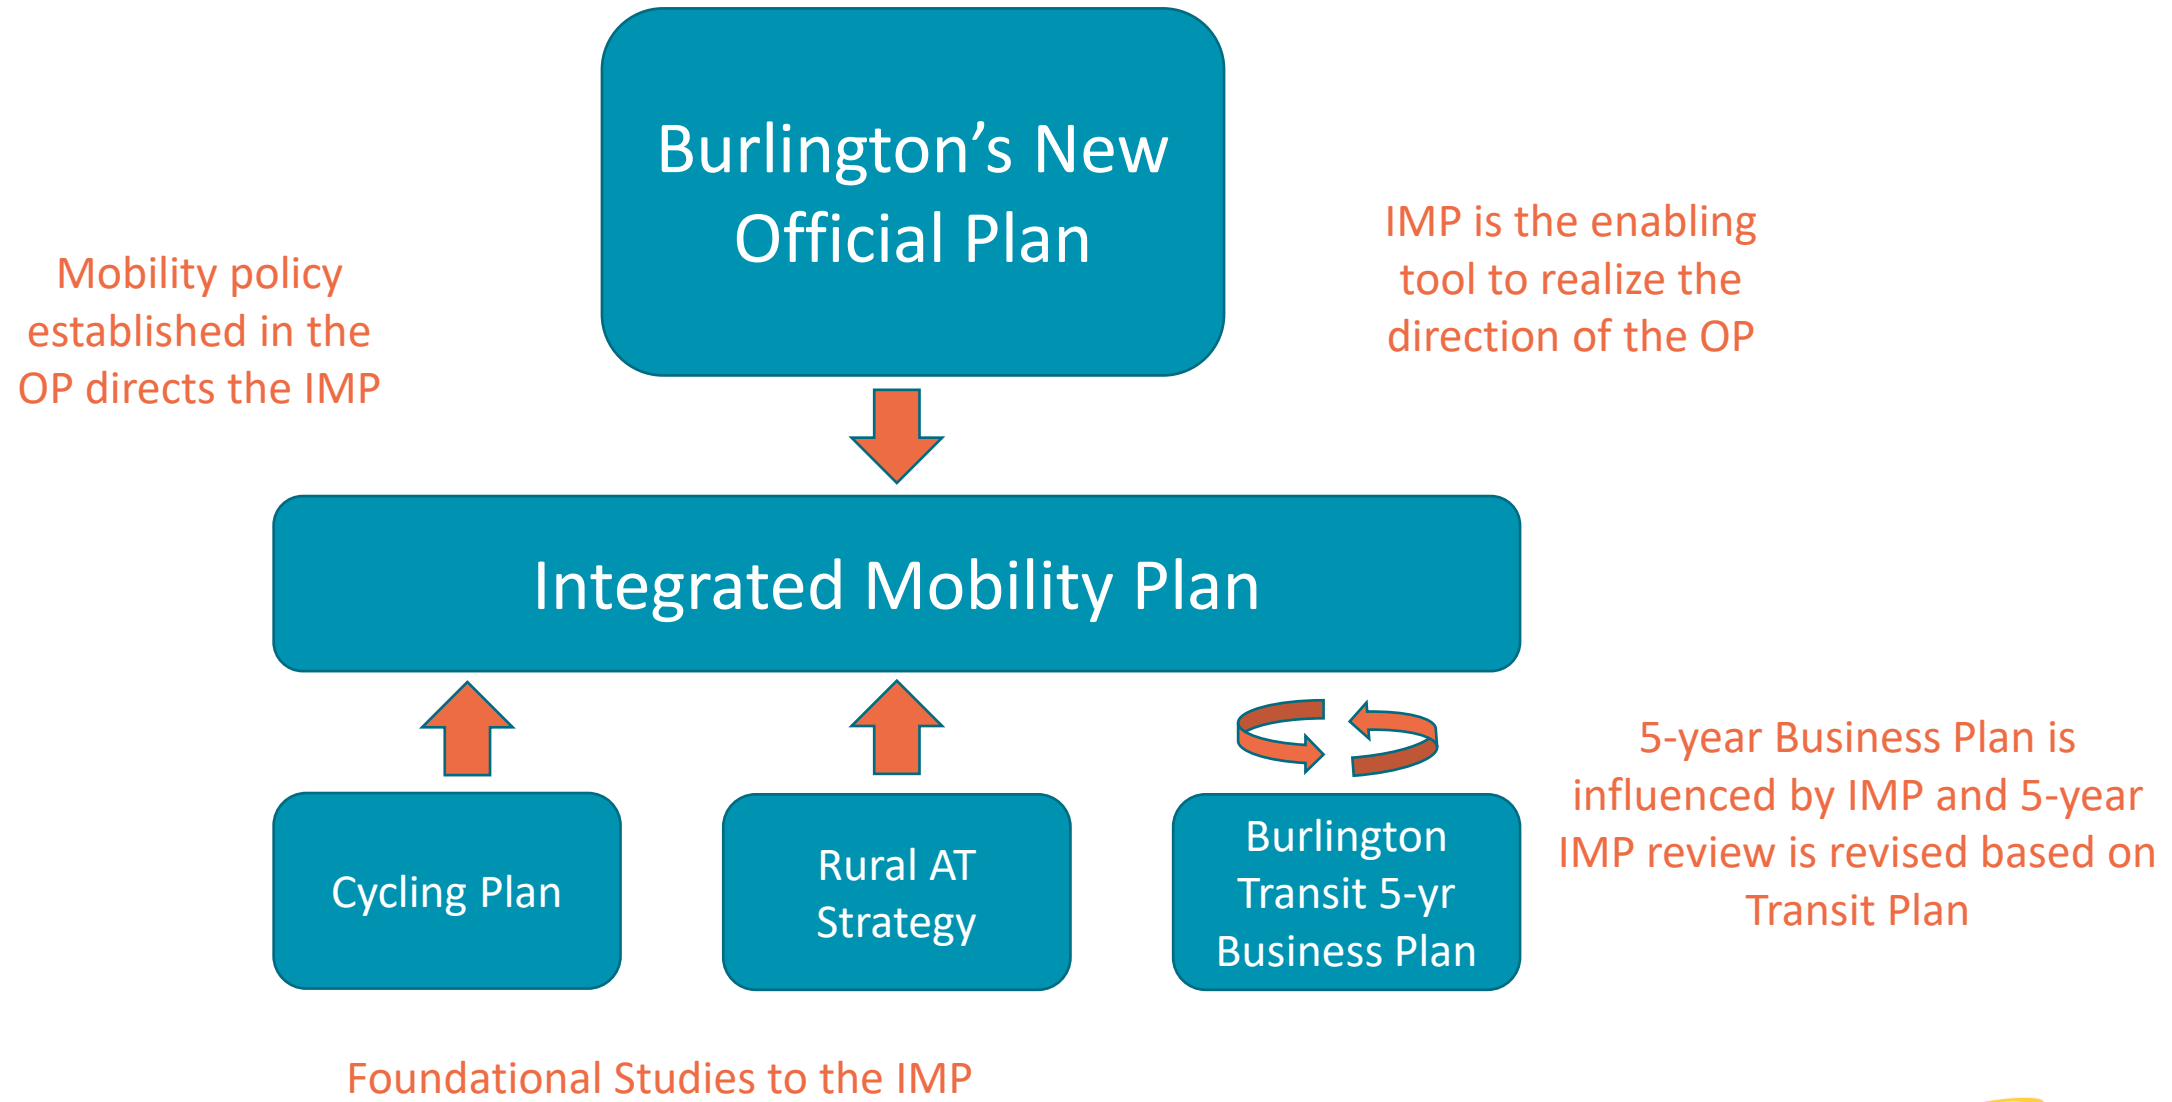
Burlington's New Official Plan

Mobility policy established in the OP directs the IMP

IMP is the enabling tool to realize the direction of the OP

Integrated Mobility Plan

Cycling Plan

Rural AT Strategy

Burlington Transit 5-yr Business Plan

5-year Business Plan is influenced by IMP and 5-year IMP review is revised based on Transit Plan

Foundational Studies to the IMP